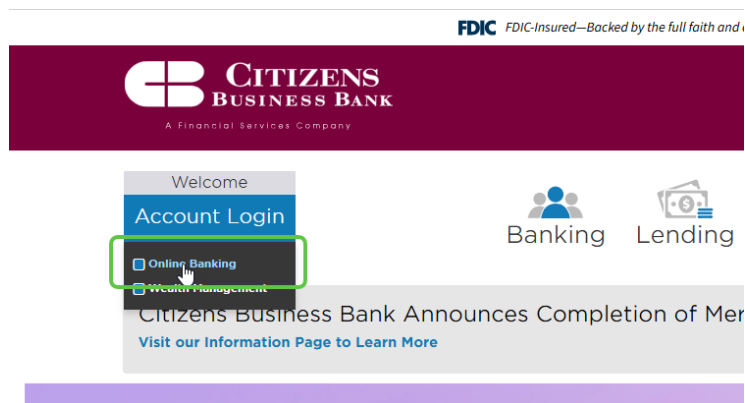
FDIC FDIC-Insured—Backed by the full faith and c

CITIZENS BUSINESS BANK

A Financial Services Company

Welcome

Account Login

Online Banking

Wealth Management

Banking Lending

Citizens Business Bank Announces Completion of Mer

Visit our Information Page to Learn More